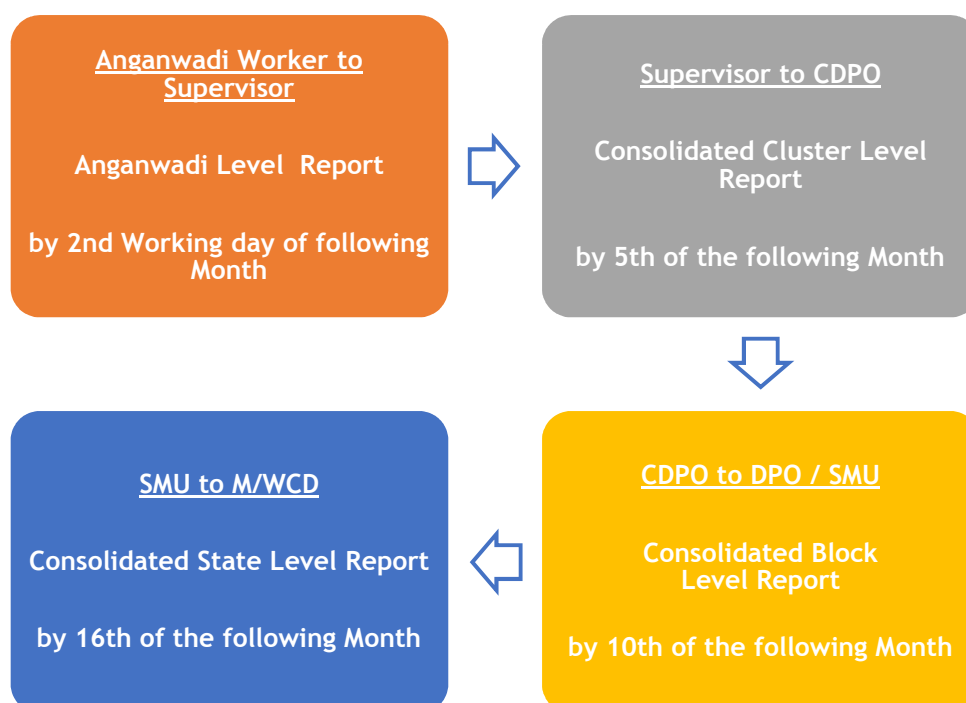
Anganwadi Worker to Supervisor

Anganwadi Level Report

by 2nd Working day of following Month

Supervisor to CDPO

Consolidated Cluster Level Report

by 5th of the following Month

CDPO to DPO / SMU

Consolidated Block Level Report

by 10th of the following Month

SMU to M/WCD

Consolidated State Level Report

by 16th of the following Month